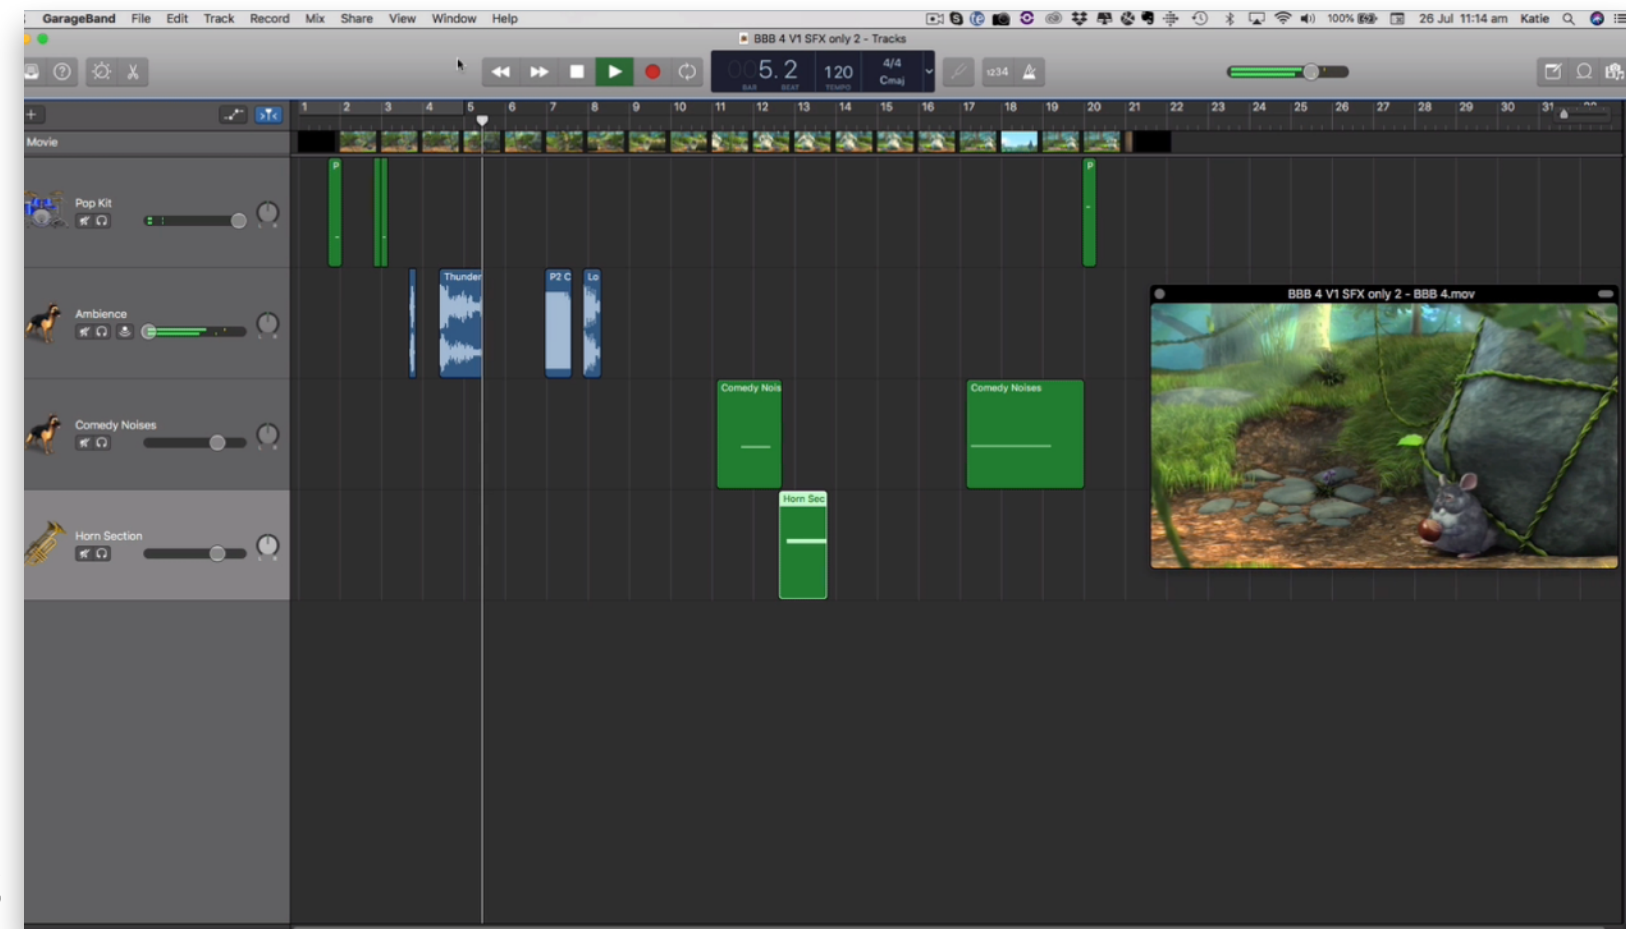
GarageBand File Edit Track Record Mix Share View Window Help

100% 26 Jul 11:14 am Katie

BBB 4 V1 SFX only 2 - Tracks

5. 2
BAR BEAT
120
TEMPO
4/4
Cmaj

1234

1 2 3 4 5 6 7 8 9 10 11 12 13 14 15 16 17 18 19 20 21 22 23 24 25 26 27 28 29 30 31

Movie

Pop Kit

Ambience

Comedy Noises

Horn Section

P

P

Thunder

P2 C

Lo

Comedy Nois

Comedy Noises

Horn Sec

BBB 4 V1 SFX only 2 - BBB 4.mov